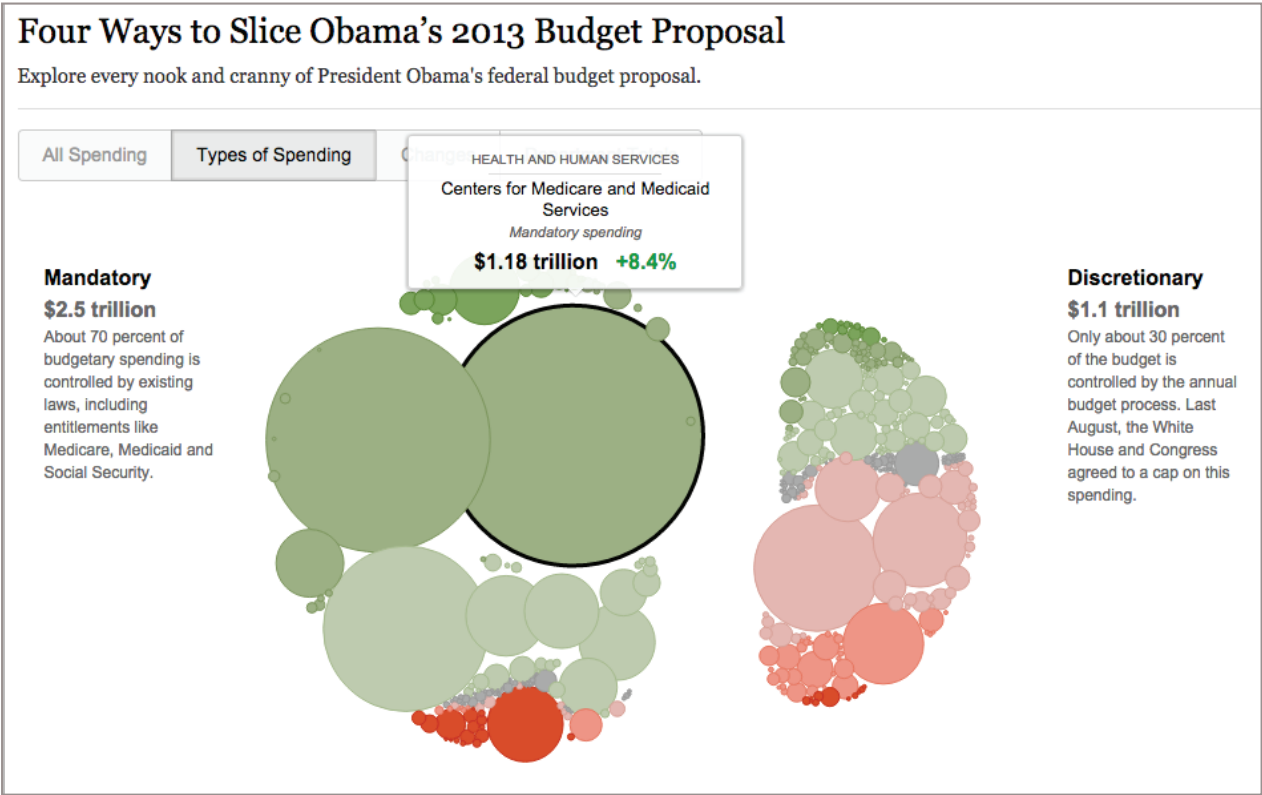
Four Ways to Slice Obama's 2013 Budget Proposal

Explore every nook and cranny of President Obama's federal budget proposal.

All Spending | Types of Spending | Change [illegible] | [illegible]

HEALTH AND HUMAN SERVICES

Centers for Medicare and Medicaid Services

Mandatory spending

$1.18 trillion +8.4%

Mandatory

$2.5 trillion

About 70 percent of budgetary spending is controlled by existing laws, including entitlements like Medicare, Medicaid and Social Security.

Discretionary

$1.1 trillion

Only about 30 percent of the budget is controlled by the annual budget process. Last August, the White House and Congress agreed to a cap on this spending.